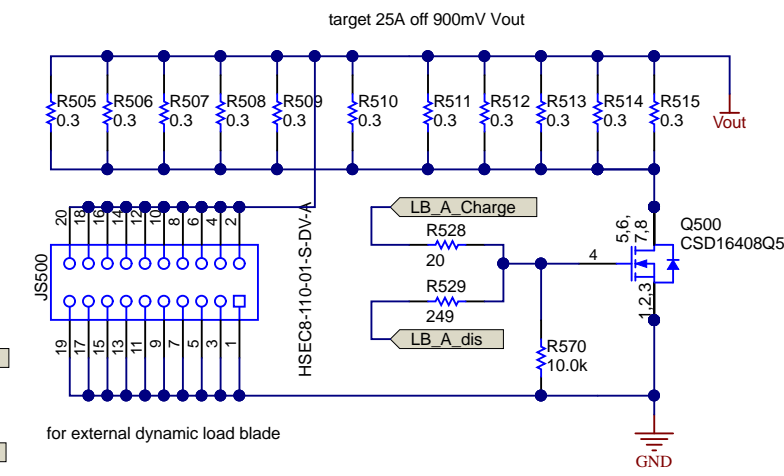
target 25A off 900mV Vout

R505 0.3
R506 0.3
R507 0.3
R508 0.3
R509 0.3
R510 0.3
R511 0.3
R512 0.3
R513 0.3
R514 0.3
R515 0.3
Vout

20 18 16 14 12 10 8 6 4 2
JS500
19 17 15 13 11 9 7 5 3 1
HSEC8-110-01-S-DV-A

LB_A_Charge
R528
20
R529
249
LB_A_dis
4
5,6,7,8
1,2,3
Q500
CSD16408Q5
R570
10.0k

for external dynamic load blade

GND